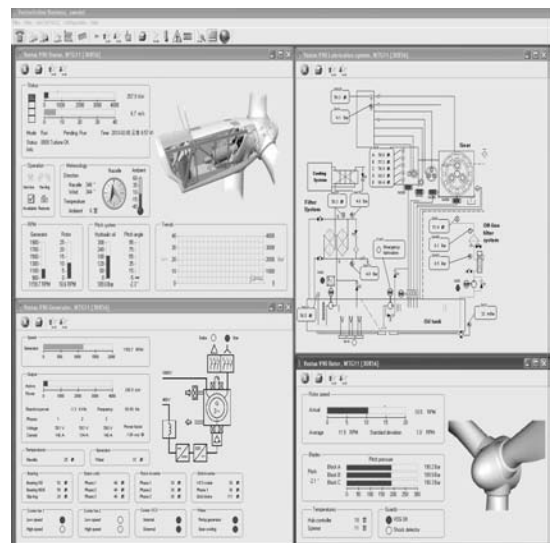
Repower MM Nacelle, WTG11 [30854]

Status

0 1000 2000 3000 4000

Mode Run Pending Run

Operation

Meteorology

Generator Rotor

Pitch system

Trend

Repower MM Lubrication system, WTG11 [30854]

Gear

Cooling System

Filter System

Off-line filter system

Oil tank

Repower MM Generator, WTG11 [30854]

Speed

Output

Repower MM Rotor, WTG11 [30854]

Rotor speed

Actual

Average

Standard deviation

Blades

Pitch pressure

Pitch

Blade A

Blade B

Blade C

Temperature

Hub controller

Spinner

Sensors

Shock detector